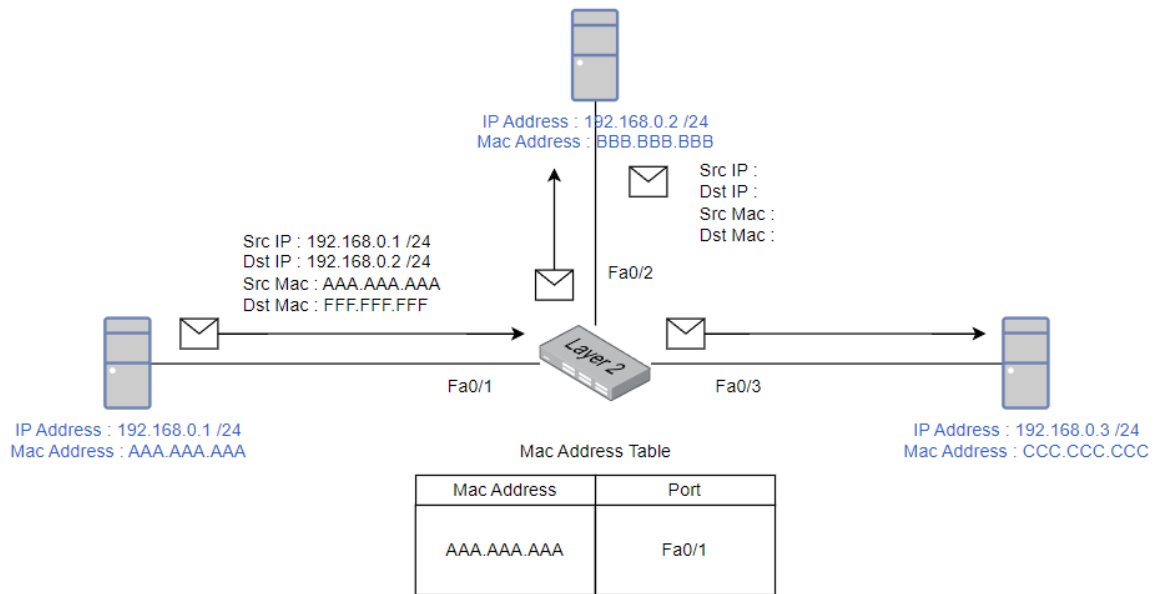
IP Address : 192.168.0.2 /24
Mac Address : BBB.BBB.BBB

Src IP :
Dst IP :
Src Mac :
Dst Mac :

Src IP : 192.168.0.1 /24
Dst IP : 192.168.0.2 /24
Src Mac : AAA.AAA.AAA
Dst Mac : FFF.FFF.FFF

Fa0/2

Layer 2

Fa0/1

Fa0/3

IP Address : 192.168.0.1 /24
Mac Address : AAA.AAA.AAA

IP Address : 192.168.0.3 /24
Mac Address : CCC.CCC.CCC

Mac Address Table

| Mac Address | Port |
|---|---|
| AAA.AAA.AAA | Fa0/1 |